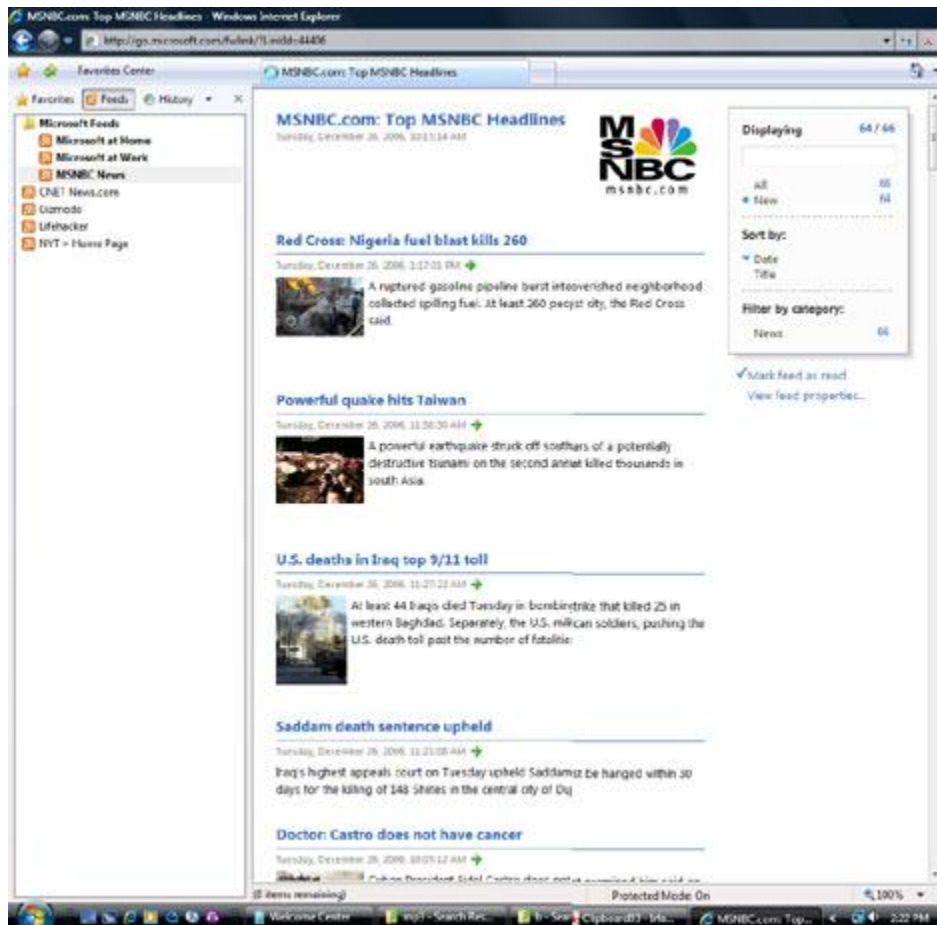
MSNBC.com: Top MSNBC Headlines - Windows Internet Explorer

http://go.microsoft.com/fwlink/?LinkId=44406

Favorites Center

MSNBC.com: Top MSNBC Headlines

Favorites | Feeds | History

Microsoft Feeds
Microsoft at Home
Microsoft at Work
MSNBC News
CNET News.com
Gizmodo
Lifehacker
NYT > Home Page

MSNBC.com: Top MSNBC Headlines
Tuesday, December 26, 2006, 10:13:14 AM

MSNBC
msnbc.com

Displaying 64 / 66

All 66
• New 64

Sort by:
• Date
Title

Filter by category:
News 66

✓Mark feed as read
View feed properties...

Red Cross: Nigeria fuel blast kills 260
Tuesday, December 26, 2006, 1:17:01 PM
A ruptured gasoline pipeline burst in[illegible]overished neighborhood collected spilling fuel. At least 260 peo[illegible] city, the Red Cross said.

Powerful quake hits Taiwan
Tuesday, December 26, 2006, 11:58:30 AM
A powerful earthquake struck off south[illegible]s of a potentially destructive tsunami on the second anni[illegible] killed thousands in south Asia.

U.S. deaths in Iraq top 9/11 toll
Tuesday, December 26, 2006, 11:27:22 AM
At least 44 Iraqis died Tuesday in bombin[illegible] strike that killed 25 in western Baghdad. Separately, the U.S. mi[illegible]can soldiers, pushing the U.S. death toll past the number of fatalitie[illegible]

Saddam death sentence upheld
Tuesday, December 26, 2006, 11:21:08 AM
Iraq's highest appeals court on Tuesday upheld Saddam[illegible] be hanged within 30 days for the killing of 148 Shiites in the central city of Du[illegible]

Doctor: Castro does not have cancer
Tuesday, December 26, 2006, 10:03:12 AM
Cuban President Fidel Castro does not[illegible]

(0 items remaining)
Protected Mode: On
100%

Welcome Center
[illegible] - Search Res...
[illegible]
Clipboard01 - Irfa...
MSNBC.com: Top...
2:22 PM